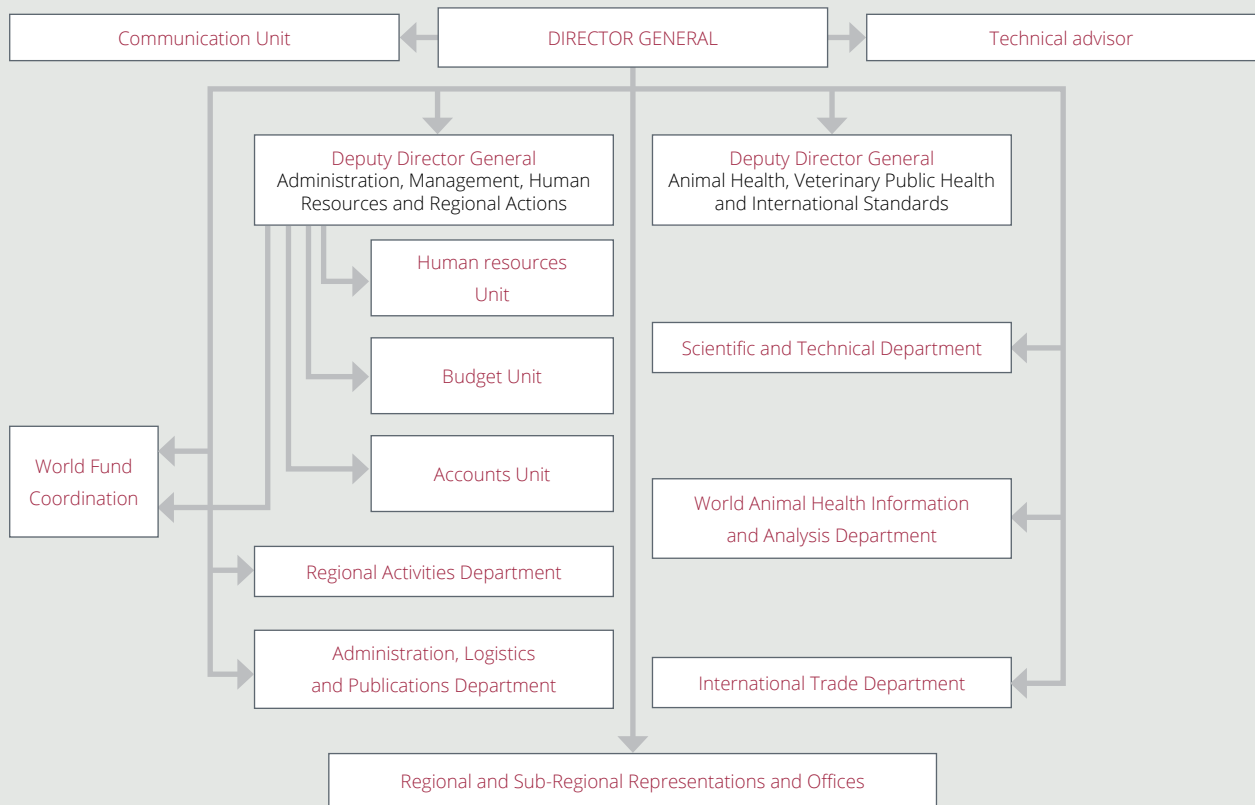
Communication Unit

DIRECTOR GENERAL

Technical advisor

Deputy Director General
Administration, Management, Human Resources and Regional Actions

Deputy Director General
Animal Health, Veterinary Public Health and International Standards

Human resources Unit

Budget Unit

Accounts Unit

Scientific and Technical Department

World Fund Coordination

World Animal Health Information and Analysis Department

Regional Activities Department

Administration, Logistics and Publications Department

International Trade Department

Regional and Sub-Regional Representations and Offices